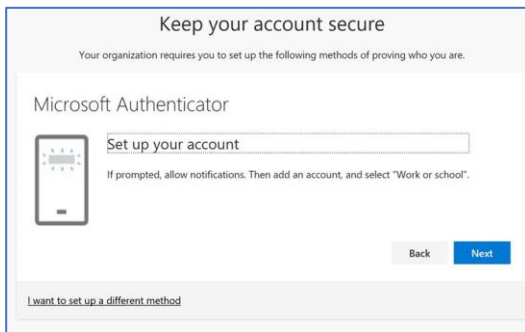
Keep your account secure

Your organization requires you to set up the following methods of proving who you are.

Microsoft Authenticator

Set up your account

If prompted, allow notifications. Then add an account, and select "Work or school".

Back

Next

I want to set up a different method